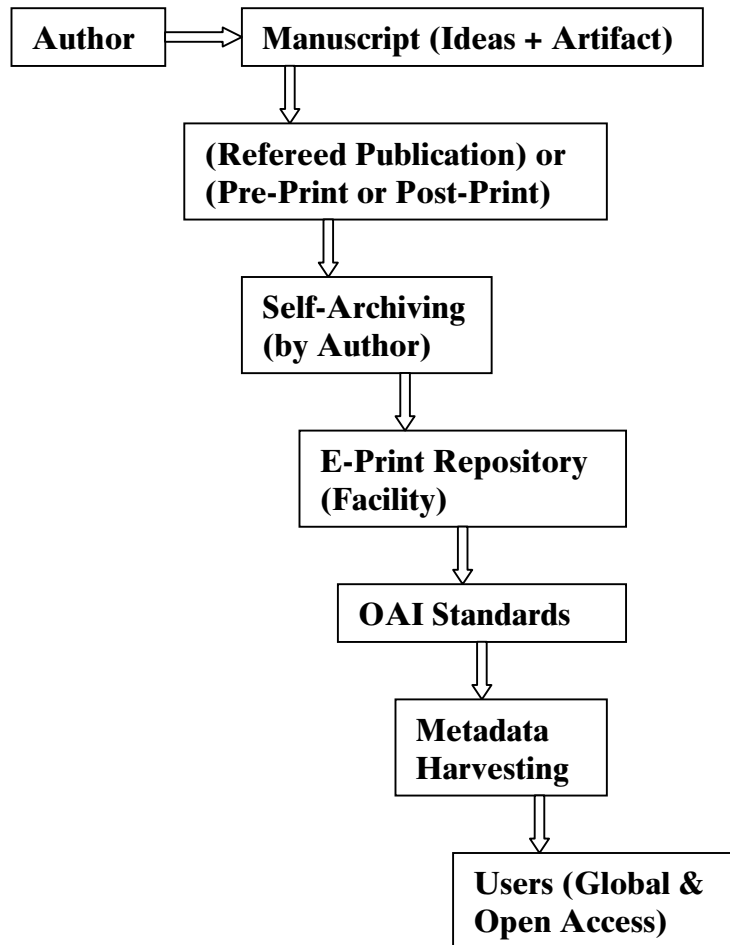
Author

Manuscript (Ideas + Artifact)

(Refereed Publication) or (Pre-Print or Post-Print)

Self-Archiving (by Author)

E-Print Repository (Facility)

OAI Standards

Metadata Harvesting

Users (Global & Open Access)